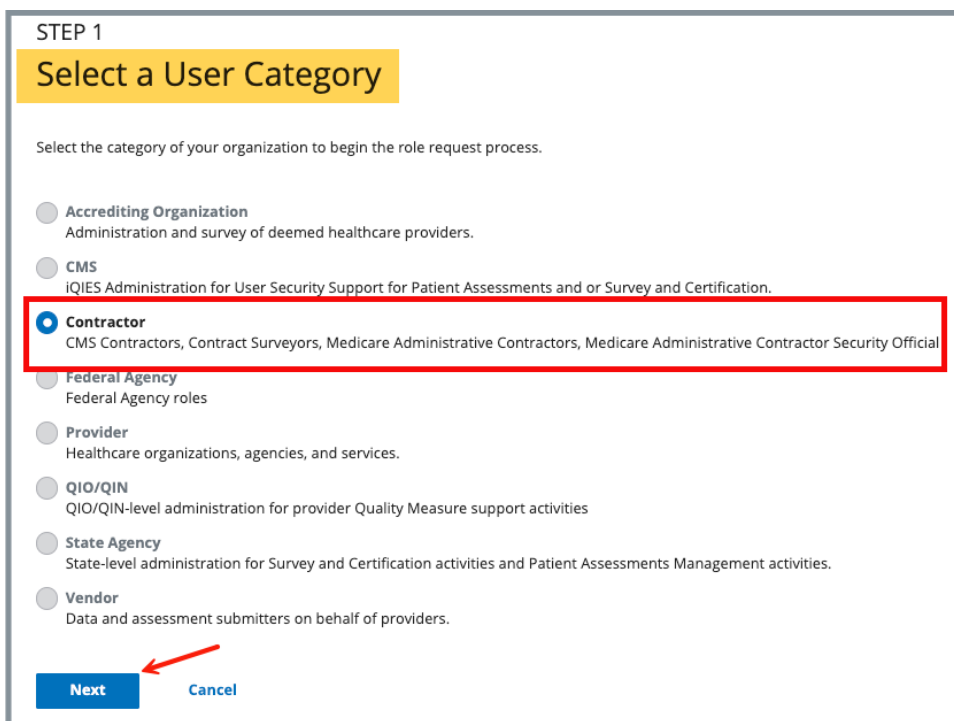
STEP 1

Select a User Category

Select the category of your organization to begin the role request process.

Accrediting Organization
Administration and survey of deemed healthcare providers.

CMS
iQIES Administration for User Security Support for Patient Assessments and or Survey and Certification.

Contractor
CMS Contractors, Contract Surveyors, Medicare Administrative Contractors, Medicare Administrative Contractor Security Official

Federal Agency
Federal Agency roles

Provider
Healthcare organizations, agencies, and services.

QIO/QIN
QIO/QIN-level administration for provider Quality Measure support activities

State Agency
State-level administration for Survey and Certification activities and Patient Assessments Management activities.

Vendor
Data and assessment submitters on behalf of providers.

Next

Cancel